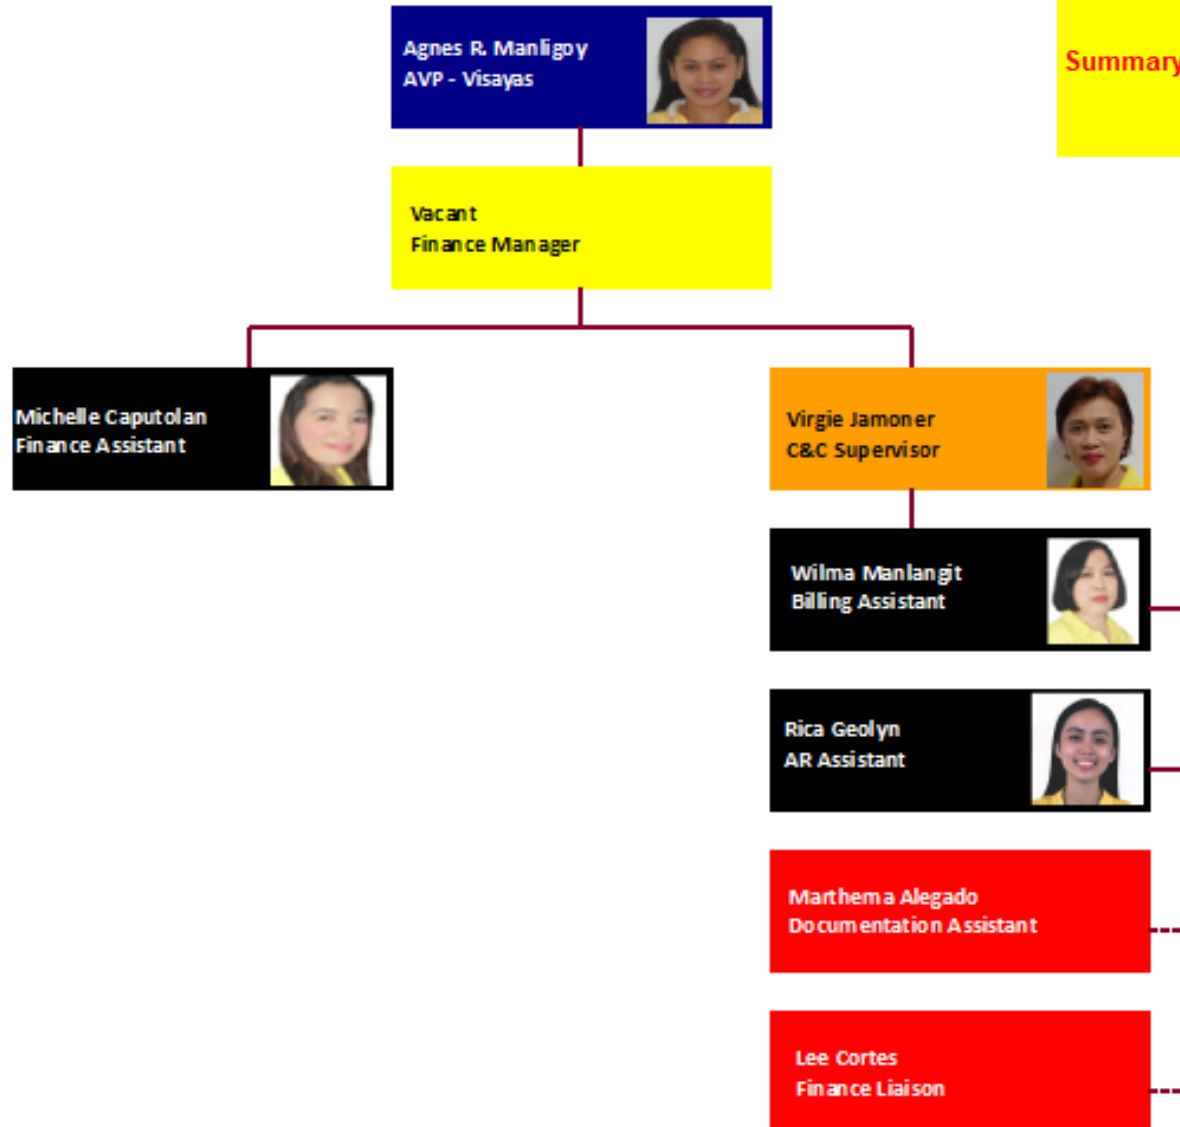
Agnes R. Manligoy
AVP - Visayas

Summary

Vacant
Finance Manager

Michelle Caputolan
Finance Assistant

Virgie Jamoner
C&C Supervisor

Wilma Manlangit
Billing Assistant

Rica Geolyn
AR Assistant

Marthema Alegado
Documentation Assistant

Lee Cortes
Finance Liaison